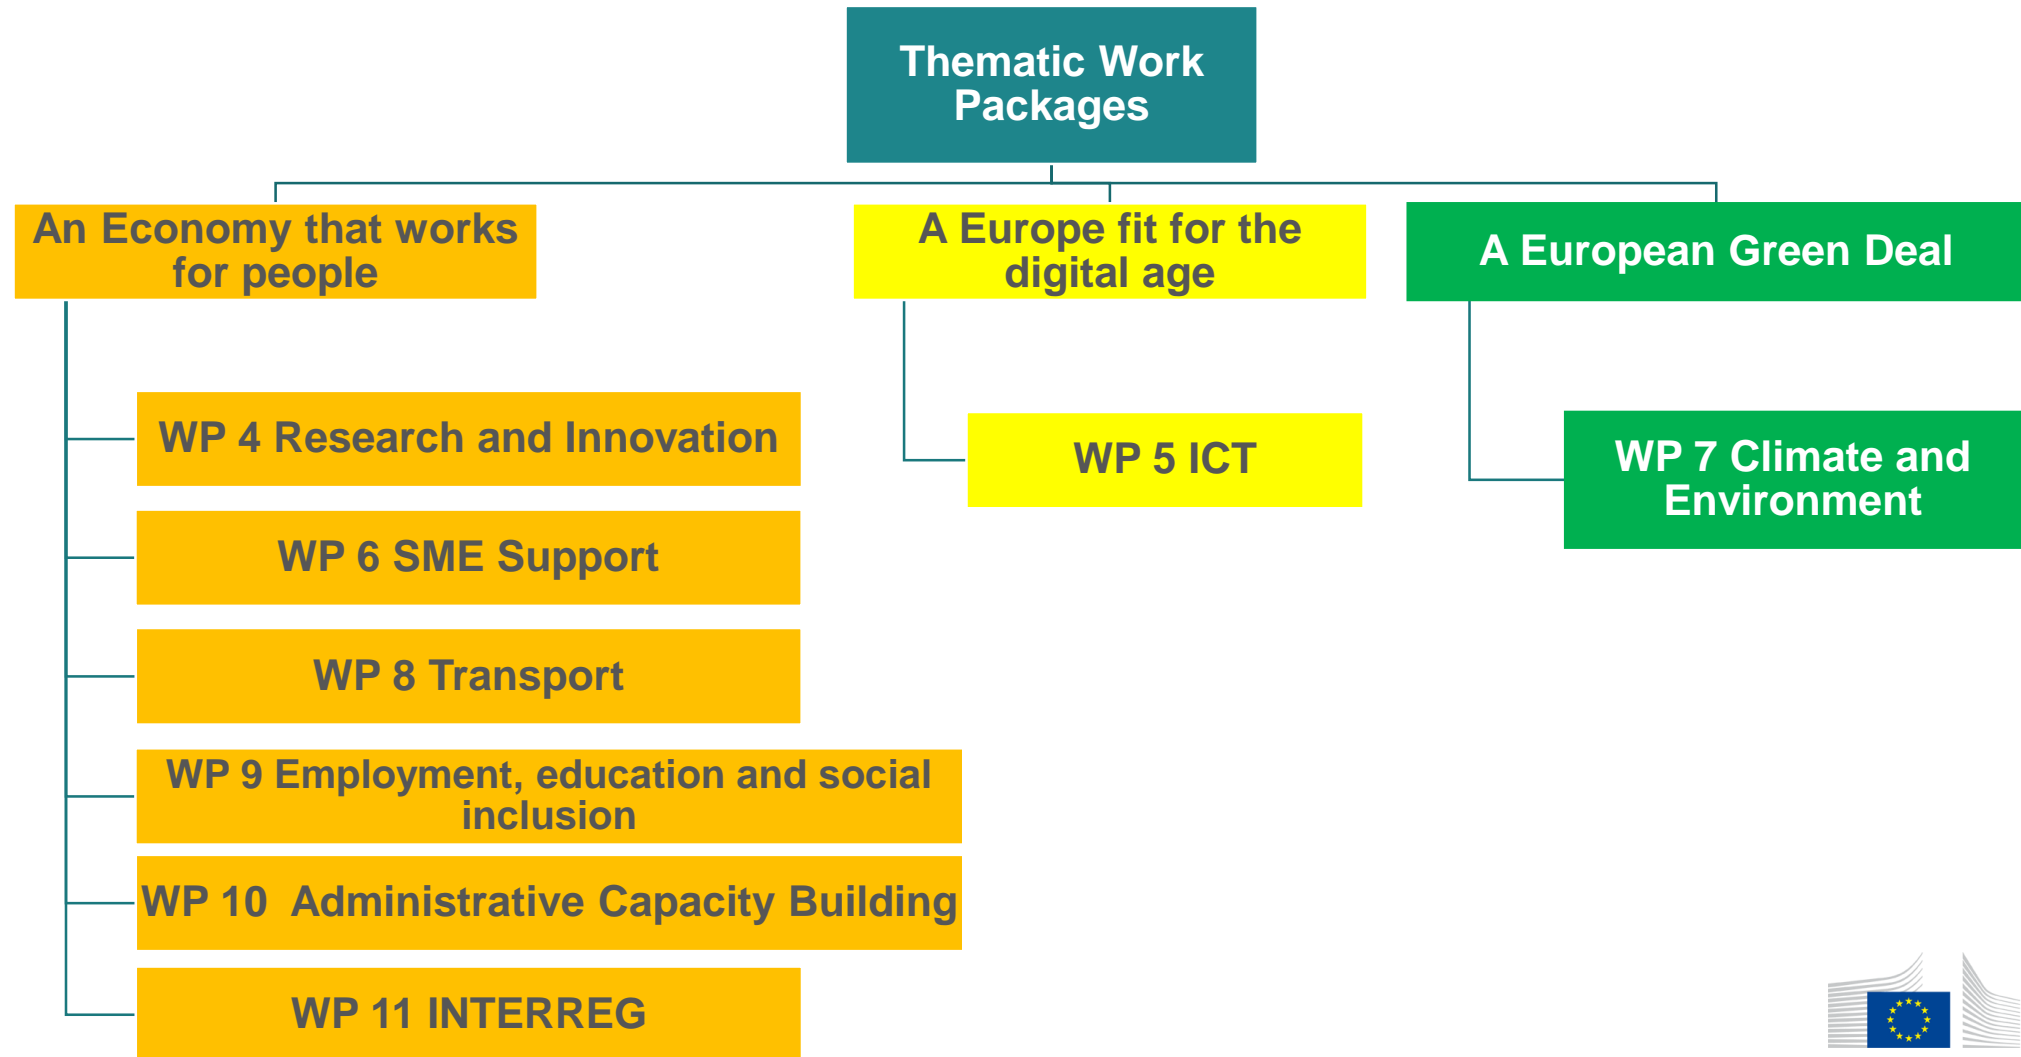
Thematic Work Packages

An Economy that works for people

A Europe fit for the digital age

A European Green Deal

WP 4 Research and Innovation

WP 6 SME Support

WP 8 Transport

WP 9 Employment, education and social inclusion

WP 10 Administrative Capacity Building

WP 11 INTERREG

WP 5 ICT

WP 7 Climate and Environment